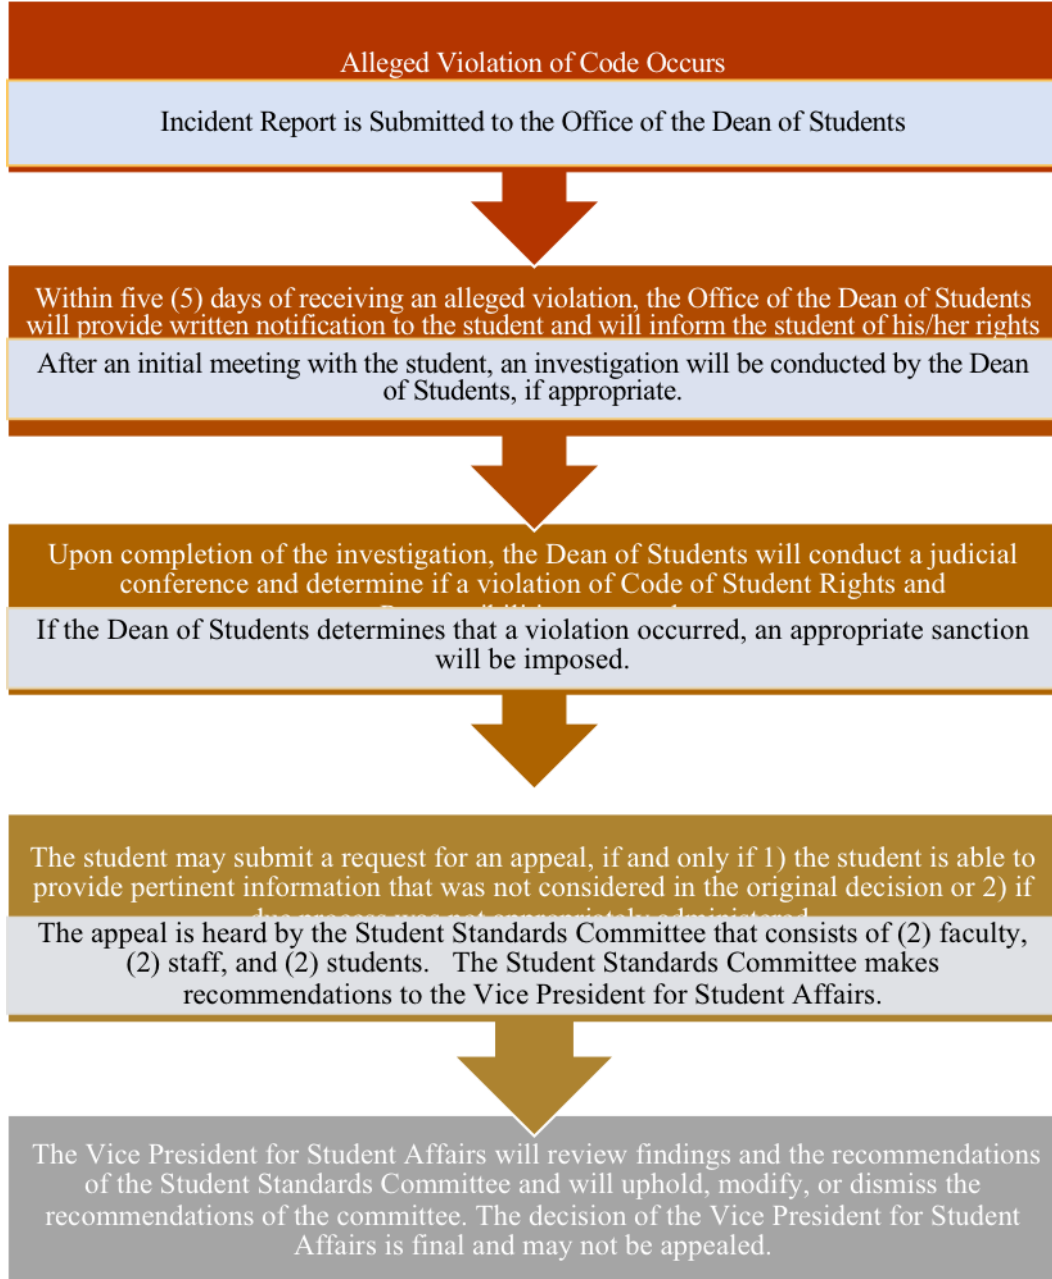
Alleged Violation of Code Occurs

Incident Report is Submitted to the Office of the Dean of Students

Within five (5) days of receiving an alleged violation, the Office of the Dean of Students will provide written notification to the student and will inform the student of his/her rights

After an initial meeting with the student, an investigation will be conducted by the Dean of Students, if appropriate.

Upon completion of the investigation, the Dean of Students will conduct a judicial conference and determine if a violation of Code of Student Rights and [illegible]

If the Dean of Students determines that a violation occurred, an appropriate sanction will be imposed.

The student may submit a request for an appeal, if and only if 1) the student is able to provide pertinent information that was not considered in the original decision or 2) if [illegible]

The appeal is heard by the Student Standards Committee that consists of (2) faculty, (2) staff, and (2) students. The Student Standards Committee makes recommendations to the Vice President for Student Affairs.

The Vice President for Student Affairs will review findings and the recommendations of the Student Standards Committee and will uphold, modify, or dismiss the recommendations of the committee. The decision of the Vice President for Student Affairs is final and may not be appealed.